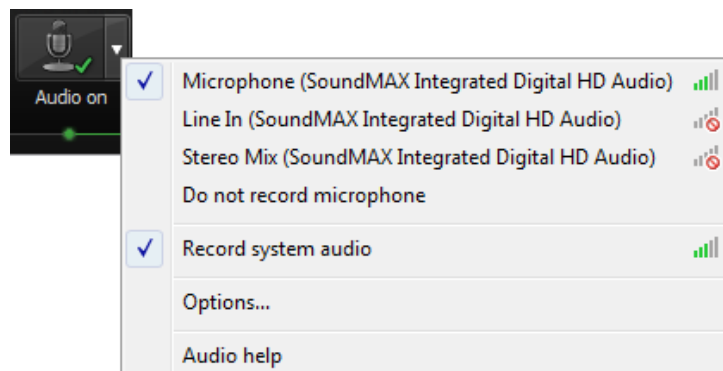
Audio on

Microphone (SoundMAX Integrated Digital HD Audio)
Line In (SoundMAX Integrated Digital HD Audio)
Stereo Mix (SoundMAX Integrated Digital HD Audio)
Do not record microphone

Record system audio

Options...

Audio help